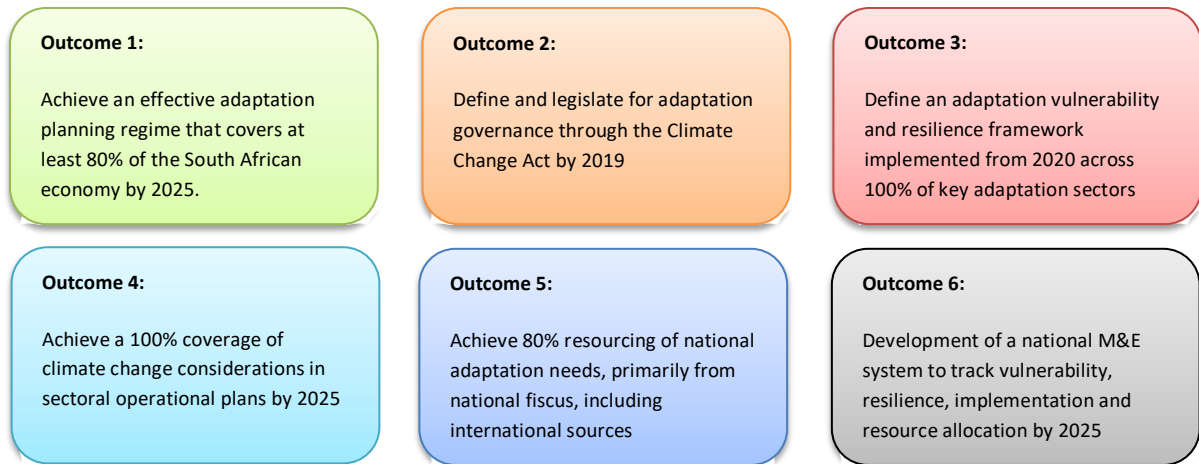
Outcome 1:

Achieve an effective adaptation planning regime that covers at least 80% of the South African economy by 2025.

Outcome 2:

Define and legislate for adaptation governance through the Climate Change Act by 2019

Outcome 3:

Define an adaptation vulnerability and resilience framework implemented from 2020 across 100% of key adaptation sectors

Outcome 4:

Achieve a 100% coverage of climate change considerations in sectoral operational plans by 2025

Outcome 5:

Achieve 80% resourcing of national adaptation needs, primarily from national fiscus, including international sources

Outcome 6:

Development of a national M&E system to track vulnerability, resilience, implementation and resource allocation by 2025